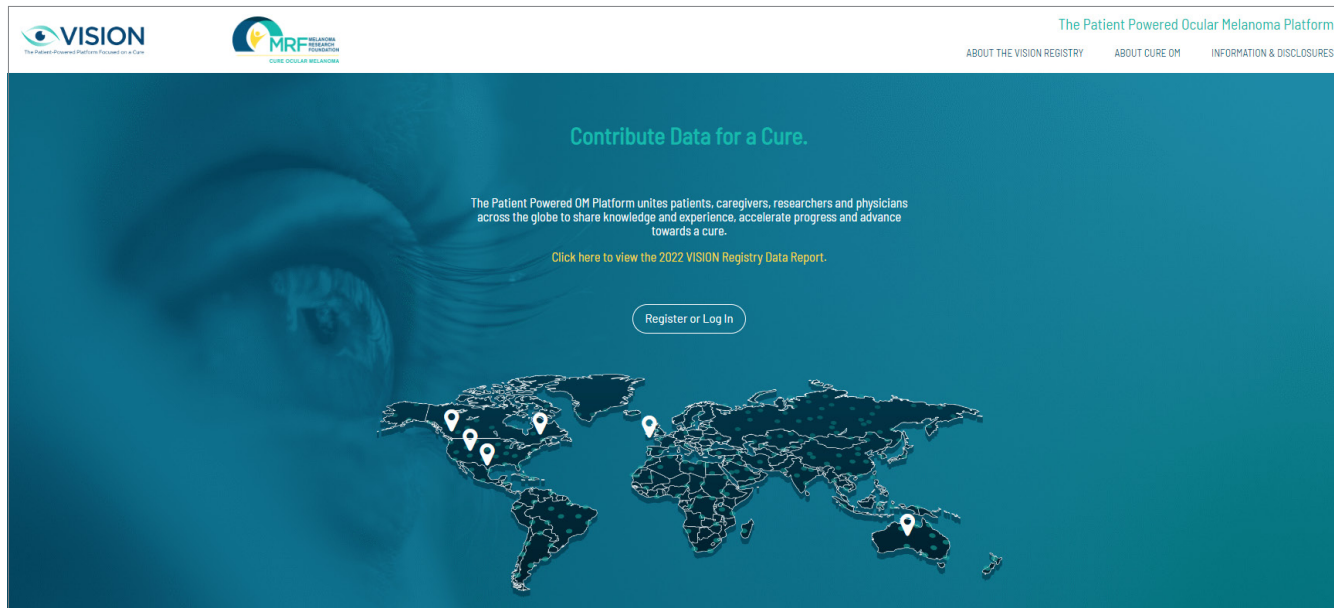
VISION
The Patient-Powered Platform Focused on a Cure

MRF MELANOMA RESEARCH FOUNDATION
CURE OCULAR MELANOMA

The Patient Powered Ocular Melanoma Platform

ABOUT THE VISION REGISTRY ABOUT CURE OM INFORMATION & DISCLOSURES

Contribute Data for a Cure.

The Patient Powered OM Platform unites patients, caregivers, researchers and physicians across the globe to share knowledge and experience, accelerate progress and advance towards a cure.

Click here to view the 2022 VISION Registry Data Report.

Register or Log In